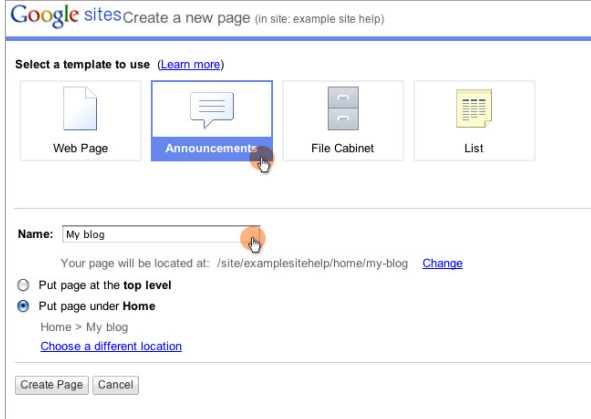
Google sites Create a new page (in site: example site help)

Select a template to use (Learn more)

Web Page

Announcements

File Cabinet

List

Name: My blog

Your page will be located at: /site/examplesitehelp/home/my-blog Change

Put page at the top level

Put page under Home

Home > My blog

Choose a different location

Create Page Cancel